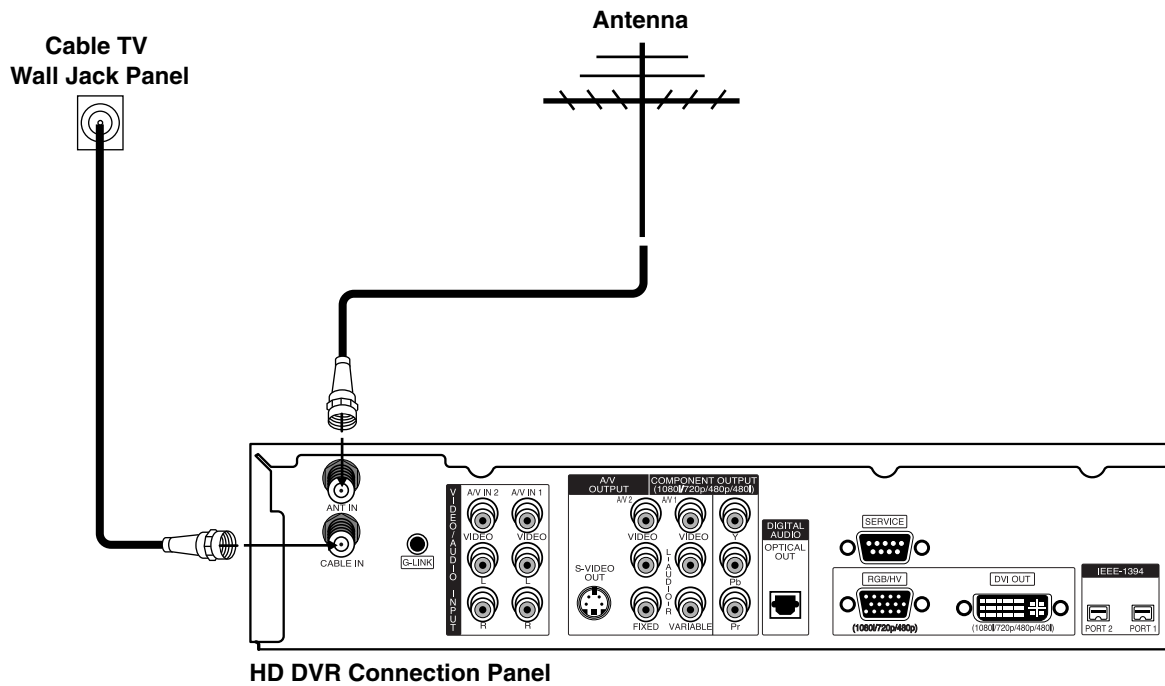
Antenna

Cable TV
Wall Jack Panel

ANT IN

CABLE IN

G-LINK

VIDEO/AUDIO INPUT

A/V IN 2

A/V IN 1

VIDEO

VIDEO

L

L

R

R

A/V OUTPUT

COMPONENT OUTPUT (1080i/720p/480p/480i)

A/V 2

A/V 1

S-VIDEO OUT

VIDEO

VIDEO

L AUDIO R

FIXED

VARIABLE

Y

Pb

Pr

DIGITAL AUDIO

OPTICAL OUT

SERVICE

RGB/HV

(1080i/720p/480p)

DVI OUT

(1080i/720p/480p/480i)

IEEE-1394

PORT 2

PORT 1

HD DVR Connection Panel